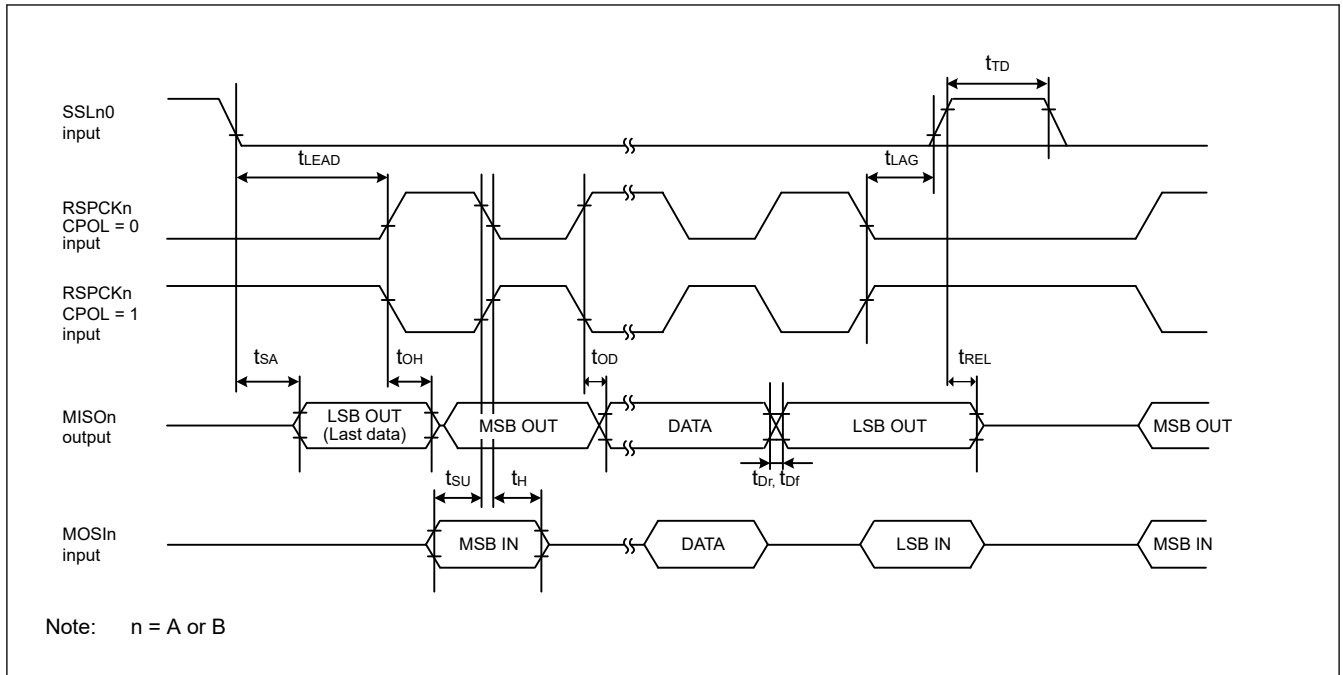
$t_{TD}$

SSLn0 input

$t_{LEAD}$

$t_{LAG}$

RSPCKn CPOL = 0 input

RSPCKn CPOL = 1 input

$t_{SA}$

$t_{OH}$

$t_{OD}$

$t_{REL}$

MISOn output

LSB OUT (Last data)

MSB OUT

DATA

LSB OUT

MSB OUT

$t_{Dr,}$ $t_{Df}$

$t_{SU}$

$t_{H}$

MOSIn input

MSB IN

DATA

LSB IN

MSB IN

Note: n = A or B